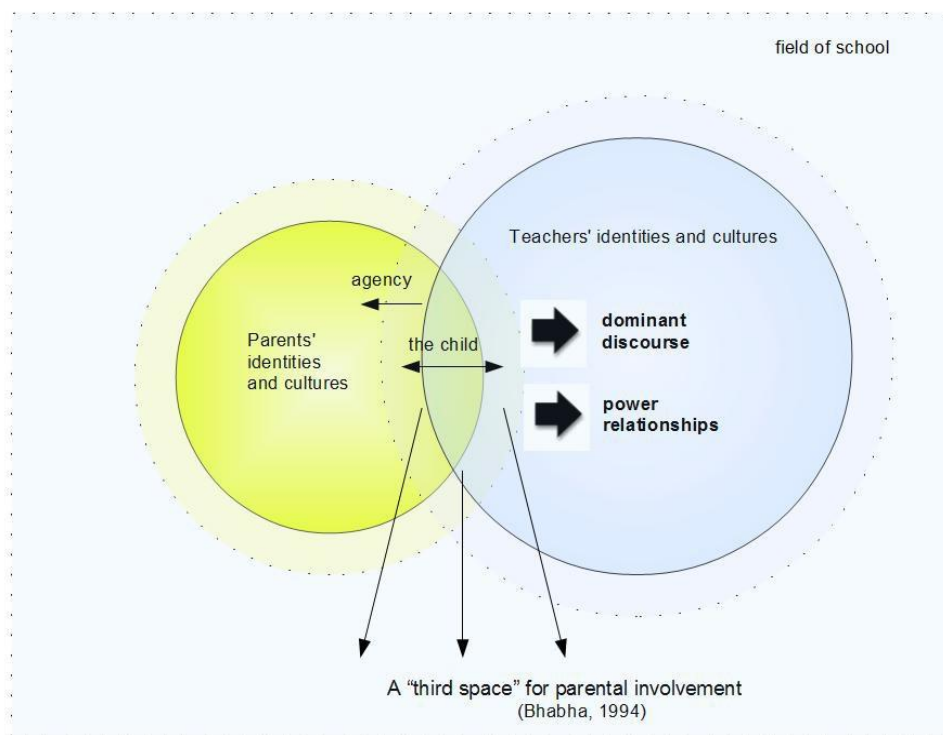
field of school

Teachers' identities and cultures

agency

Parents' identities and cultures

the child

dominant discourse

power relationships

A “third space” for parental involvement
(Bhabha, 1994)